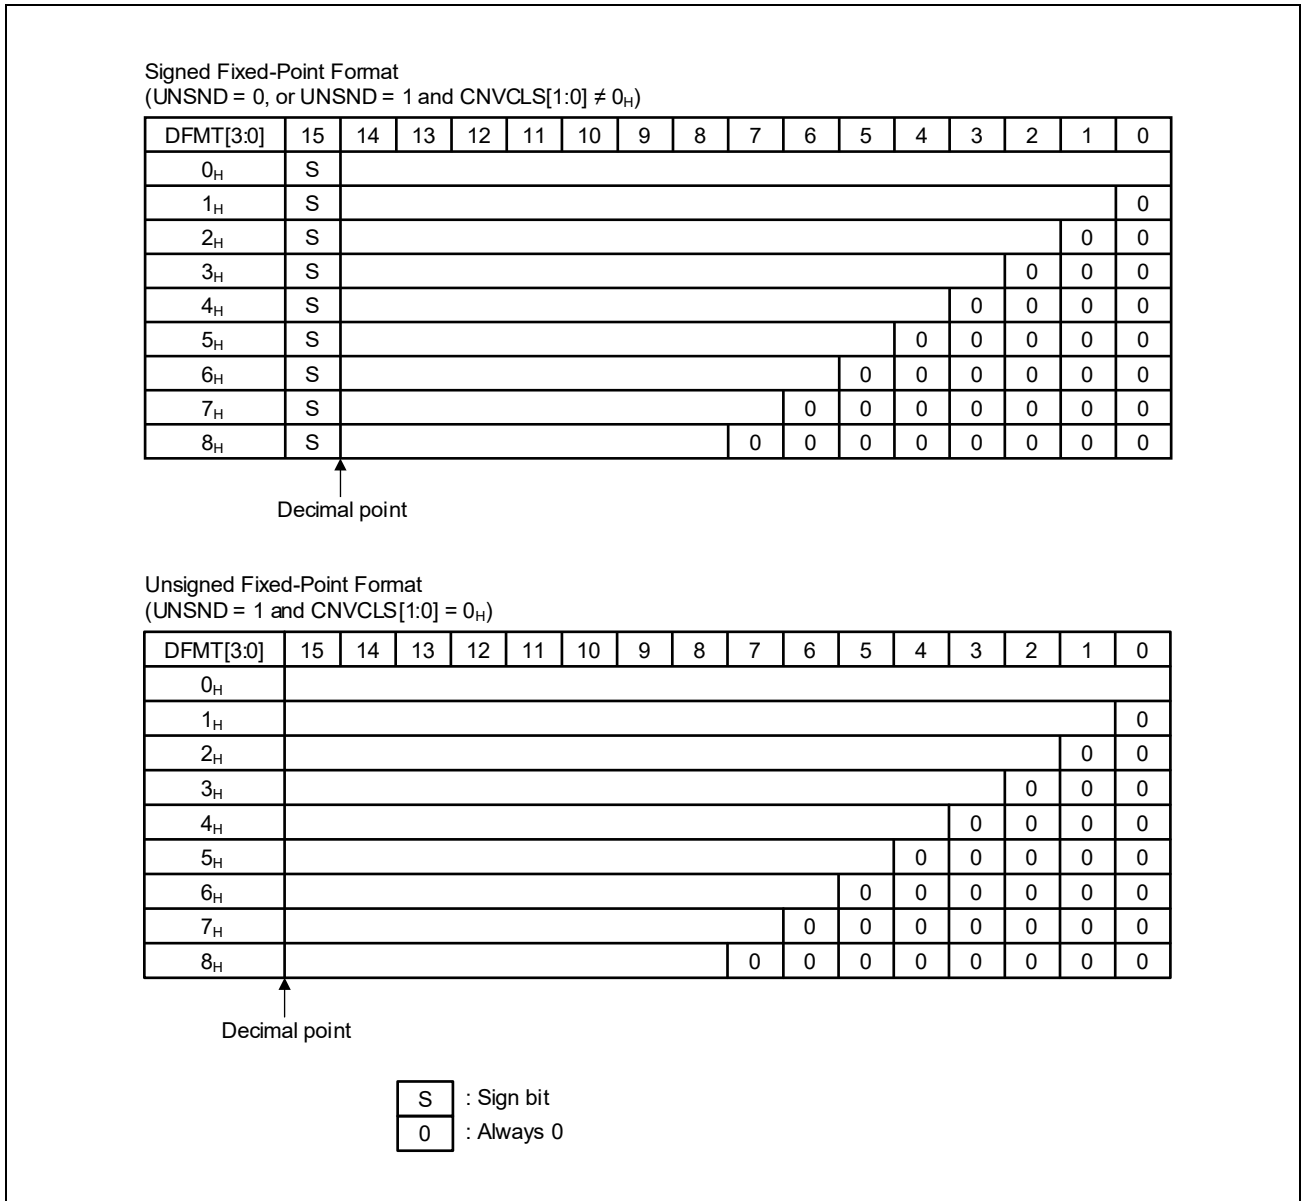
Signed Fixed-Point Format
(UNSND = 0, or UNSND = 1 and CNVCLS[1:0] ≠ $0_H$)

| DFMT[3:0] | 15 | 14 | 13 | 12 | 11 | 10 | 9 | 8 | 7 | 6 | 5 | 4 | 3 | 2 | 1 | 0 |
|---|---|---|---|---|---|---|---|---|---|---|---|---|---|---|---|---|
| $0_H$ | S | | | | | | | | | | | | | | | |
| $1_H$ | S | | | | | | | | | | | | | | | 0 |
| $2_H$ | S | | | | | | | | | | | | | | 0 | 0 |
| $3_H$ | S | | | | | | | | | | | | | 0 | 0 | 0 |
| $4_H$ | S | | | | | | | | | | | | 0 | 0 | 0 | 0 |
| $5_H$ | S | | | | | | | | | | | 0 | 0 | 0 | 0 | 0 |
| $6_H$ | S | | | | | | | | | | 0 | 0 | 0 | 0 | 0 | 0 |
| $7_H$ | S | | | | | | | | | 0 | 0 | 0 | 0 | 0 | 0 | 0 |
| $8_H$ | S | | | | | | | | 0 | 0 | 0 | 0 | 0 | 0 | 0 | 0 |

Decimal point

Unsigned Fixed-Point Format
(UNSND = 1 and CNVCLS[1:0] = $0_H$)

| DFMT[3:0] | 15 | 14 | 13 | 12 | 11 | 10 | 9 | 8 | 7 | 6 | 5 | 4 | 3 | 2 | 1 | 0 |
|---|---|---|---|---|---|---|---|---|---|---|---|---|---|---|---|---|
| $0_H$ | | | | | | | | | | | | | | | | |
| $1_H$ | | | | | | | | | | | | | | | | 0 |
| $2_H$ | | | | | | | | | | | | | | | 0 | 0 |
| $3_H$ | | | | | | | | | | | | | | 0 | 0 | 0 |
| $4_H$ | | | | | | | | | | | | | 0 | 0 | 0 | 0 |
| $5_H$ | | | | | | | | | | | | 0 | 0 | 0 | 0 | 0 |
| $6_H$ | | | | | | | | | | | 0 | 0 | 0 | 0 | 0 | 0 |
| $7_H$ | | | | | | | | | | 0 | 0 | 0 | 0 | 0 | 0 | 0 |
| $8_H$ | | | | | | | | | 0 | 0 | 0 | 0 | 0 | 0 | 0 | 0 |

Decimal point

S : Sign bit
0 : Always 0